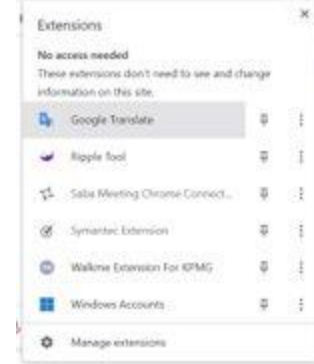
Extensions

×

No access needed

These extensions don't need to see and change information on this site.

Google Translate

Ripple fool

Saba Meeting Chrome Connect...

Symantec Extension

Walkme Extension For KPMG

Windows Accounts

Manage extensions